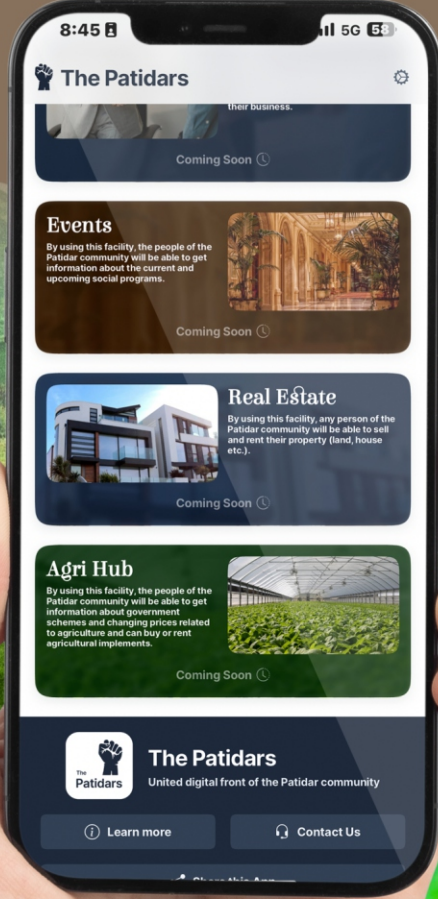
8:45

5G 58

The Patidars

their business.

Coming Soon

Events

By using this facility, the people of the Patidar community will be able to get information about the current and upcoming social programs.

Coming Soon

Real Estate

By using this facility, any person of the Patidar community will be able to sell and rent their property (land, house etc.).

Coming Soon

Agri Hub

By using this facility, the people of the Patidar community will be able to get information about government schemes and changing prices related to agriculture and can buy or rent agricultural implements.

Coming Soon

The Patidars

The Patidars

United digital front of the Patidar community

Learn more

Contact Us

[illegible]